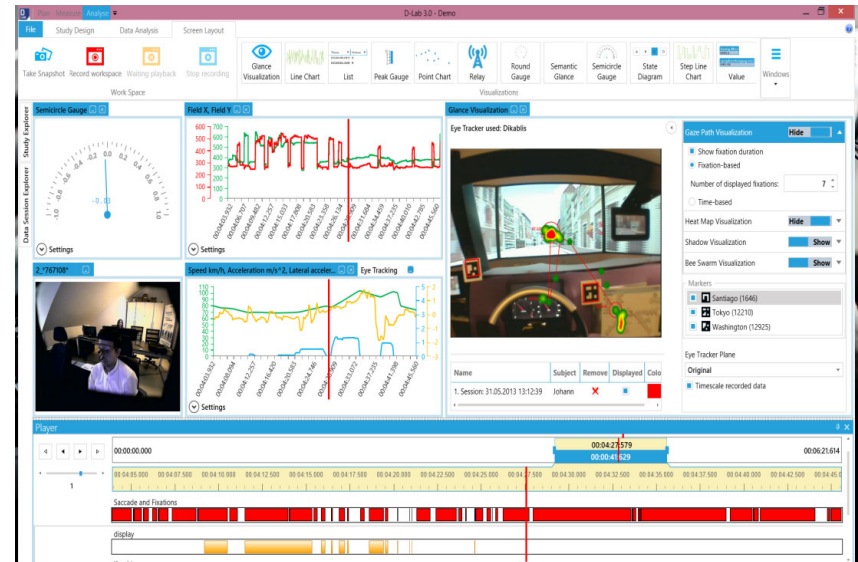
Plan Measure Analyse

D-Lab 3.0 - Demo

File | Study Design | Data Analysis | Screen Layout

Take Snapshot | Record workspace | Waiting playback | Stop recording

Work Space

Glance Visualization | Line Chart | List | Peak Gauge | Point Chart | Relay | Round Gauge | Semantic Glance | Semicircle Gauge | State Diagram | Step Line Chart | Value

Visualizations

Windows

Study Explorer

Data Session Explorer

Semicircle Gauge

-0.01

Settings

Field X, Field Y

600
500
400
300
200
100
0

Settings

Glance Visualization

Eye Tracker used: Dikablis

Gaze Path Visualization | Hide

Show fixation duration

Fixation-based

Number of displayed fixations: 7

Time-based

Heat Map Visualization | Hide

Shadow Visualization | Show

Bee Swarm Visualization | Show

Markers

Santiago (1646)

Tokyo (12210)

Washington (12925)

Eye Tracker Plane

Original

Timescale recorded data

2_"767108"

Speed km/h, Acceleration m/s^2, Lateral acceler...

Eye Tracking

Settings

| Name | Subject | Remove | Displayed | Colo |
|---|---|---|---|---|
| 1. Session: 31.05.2013 13:12:39 | Johann | X | | |

Player

00:00:00.000

00:04:27.579

00:04:41.629

00:06:21.614

1

00:04:05.000 | 00:04:07.500 | 00:04:10.000 | 00:04:12.500 | 00:04:15.000 | 00:04:17.500 | 00:04:20.000 | 00:04:22.500 | 00:04:25.000 | 00:04:27.500 | 00:04:30.000 | 00:04:32.500 | 00:04:35.000 | 00:04:37.500 | 00:04:40.000 | 00:04:42.500 | 00:04:45.000

Saccade and Fixations

display